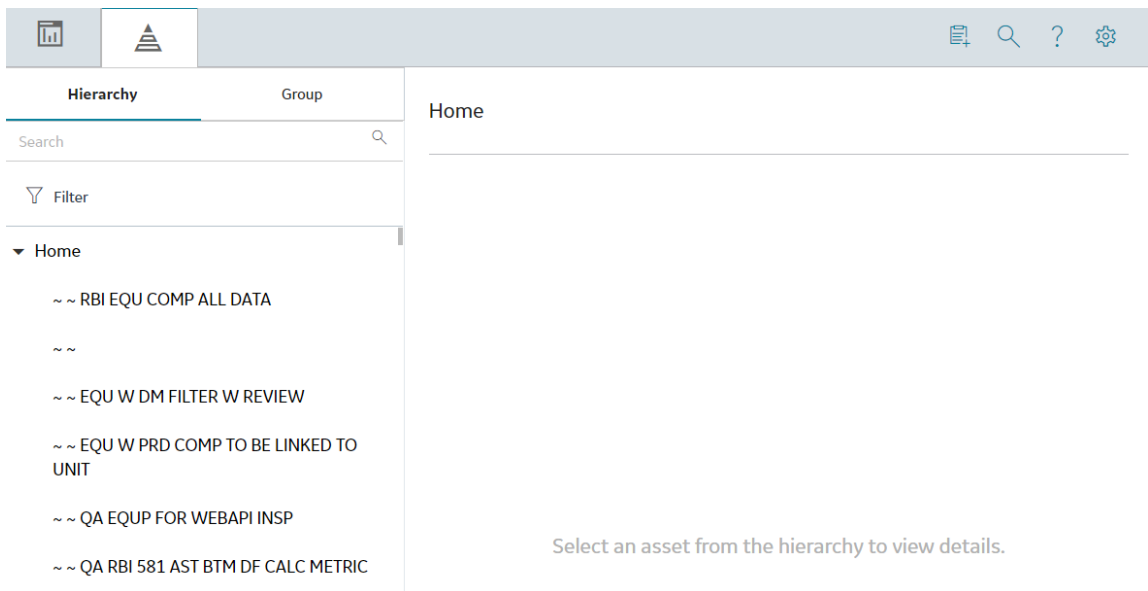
Hierarchy

Group

Search

Filter

Home

~ ~ RBI EQU COMP ALL DATA

~ ~

~ ~ EQU W DM FILTER W REVIEW

~ ~ EQU W PRD COMP TO BE LINKED TO UNIT

~ ~ QA EQUP FOR WEBAPI INSP

~ ~ QA RBI 581 AST BTM DF CALC METRIC

Home

Select an asset from the hierarchy to view details.